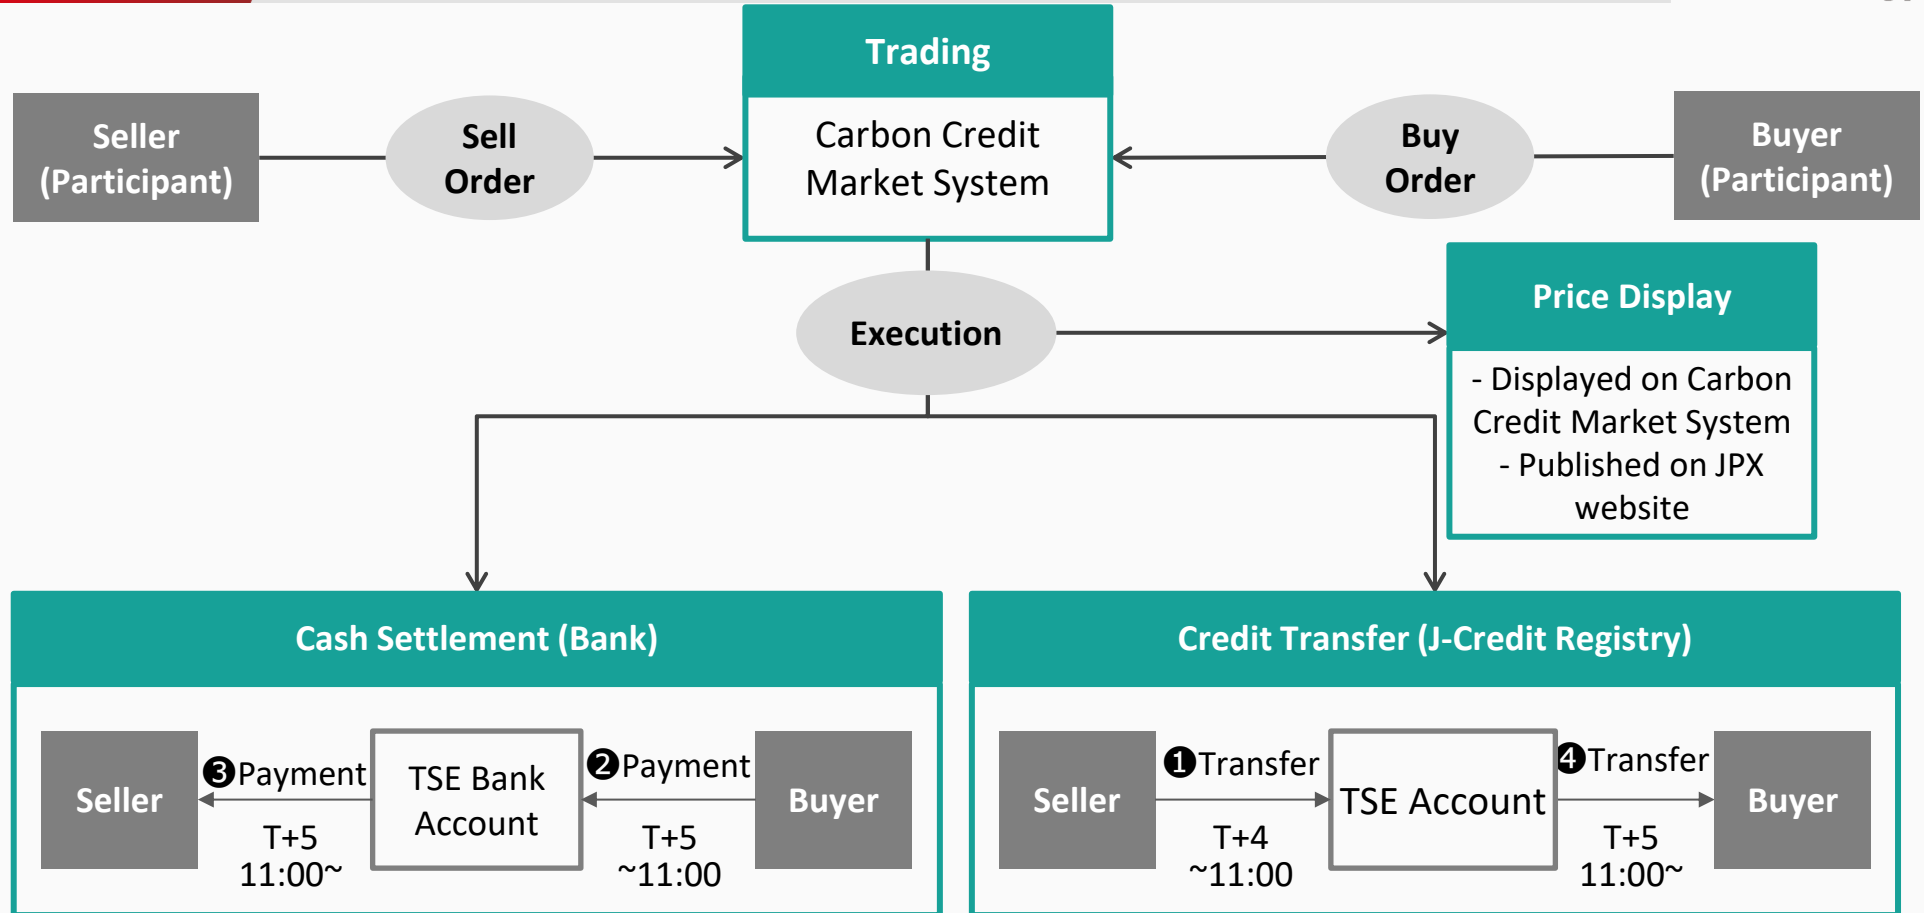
Trading

Carbon Credit Market System

Seller (Participant)

Sell Order

Buy Order

Buyer (Participant)

Execution

Price Display

- Displayed on Carbon Credit Market System
- Published on JPX website

Cash Settlement (Bank)

Seller

❸Payment

T+5
11:00~

TSE Bank Account

❷Payment

T+5
~11:00

Buyer

Credit Transfer (J-Credit Registry)

Seller

❶Transfer

T+4
~11:00

TSE Account

❹Transfer

T+5
11:00~

Buyer